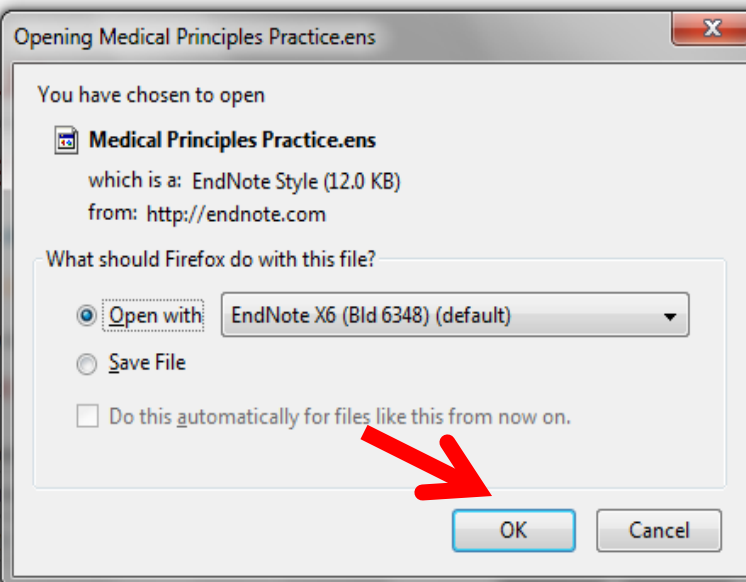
Opening Medical Principles Practice.ens

You have chosen to open

Medical Principles Practice.ens

which is a: EndNote Style (12.0 KB)
from: http://endnote.com

What should Firefox do with this file?

Open with EndNote X6 (Bld 6348) (default)

Save File

Do this automatically for files like this from now on.

OK Cancel